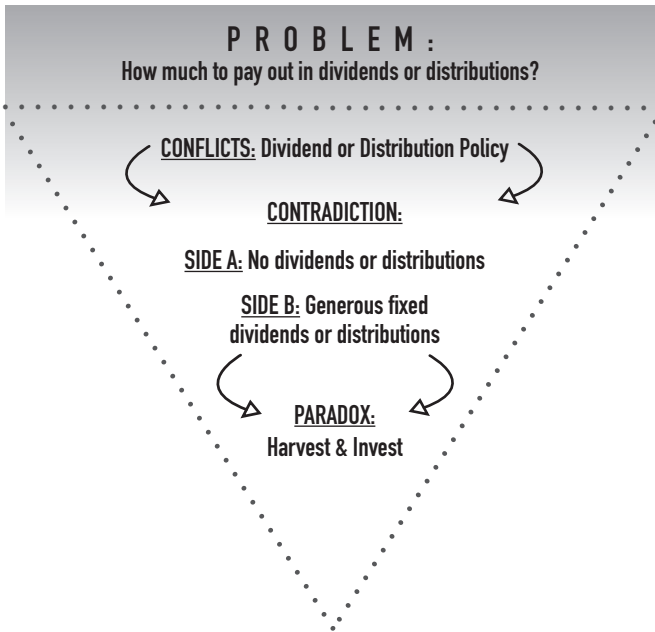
PROBLEM:
How much to pay out in dividends or distributions?

CONFLICTS: Dividend or Distribution Policy

CONTRADICTION:

SIDE A: No dividends or distributions

SIDE B: Generous fixed dividends or distributions

PARADOX:
Harvest & Invest